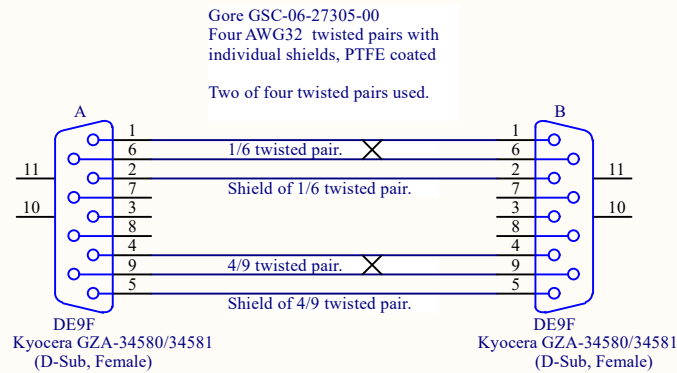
Gore GSC-06-27305-00
Four AWG32 twisted pairs with individual shields, PTFE coated

Two of four twisted pairs used.

A

B

1
6
2
7
3
8
4
9
5

1
6
2
7
3
8
4
9
5

11
10

11
10

1/6 twisted pair.
Shield of 1/6 twisted pair.
4/9 twisted pair.
Shield of 4/9 twisted pair.

DE9F
Kyocera GZA-34580/34581
(D-Sub, Female)

DE9F
Kyocera GZA-34580/34581
(D-Sub, Female)